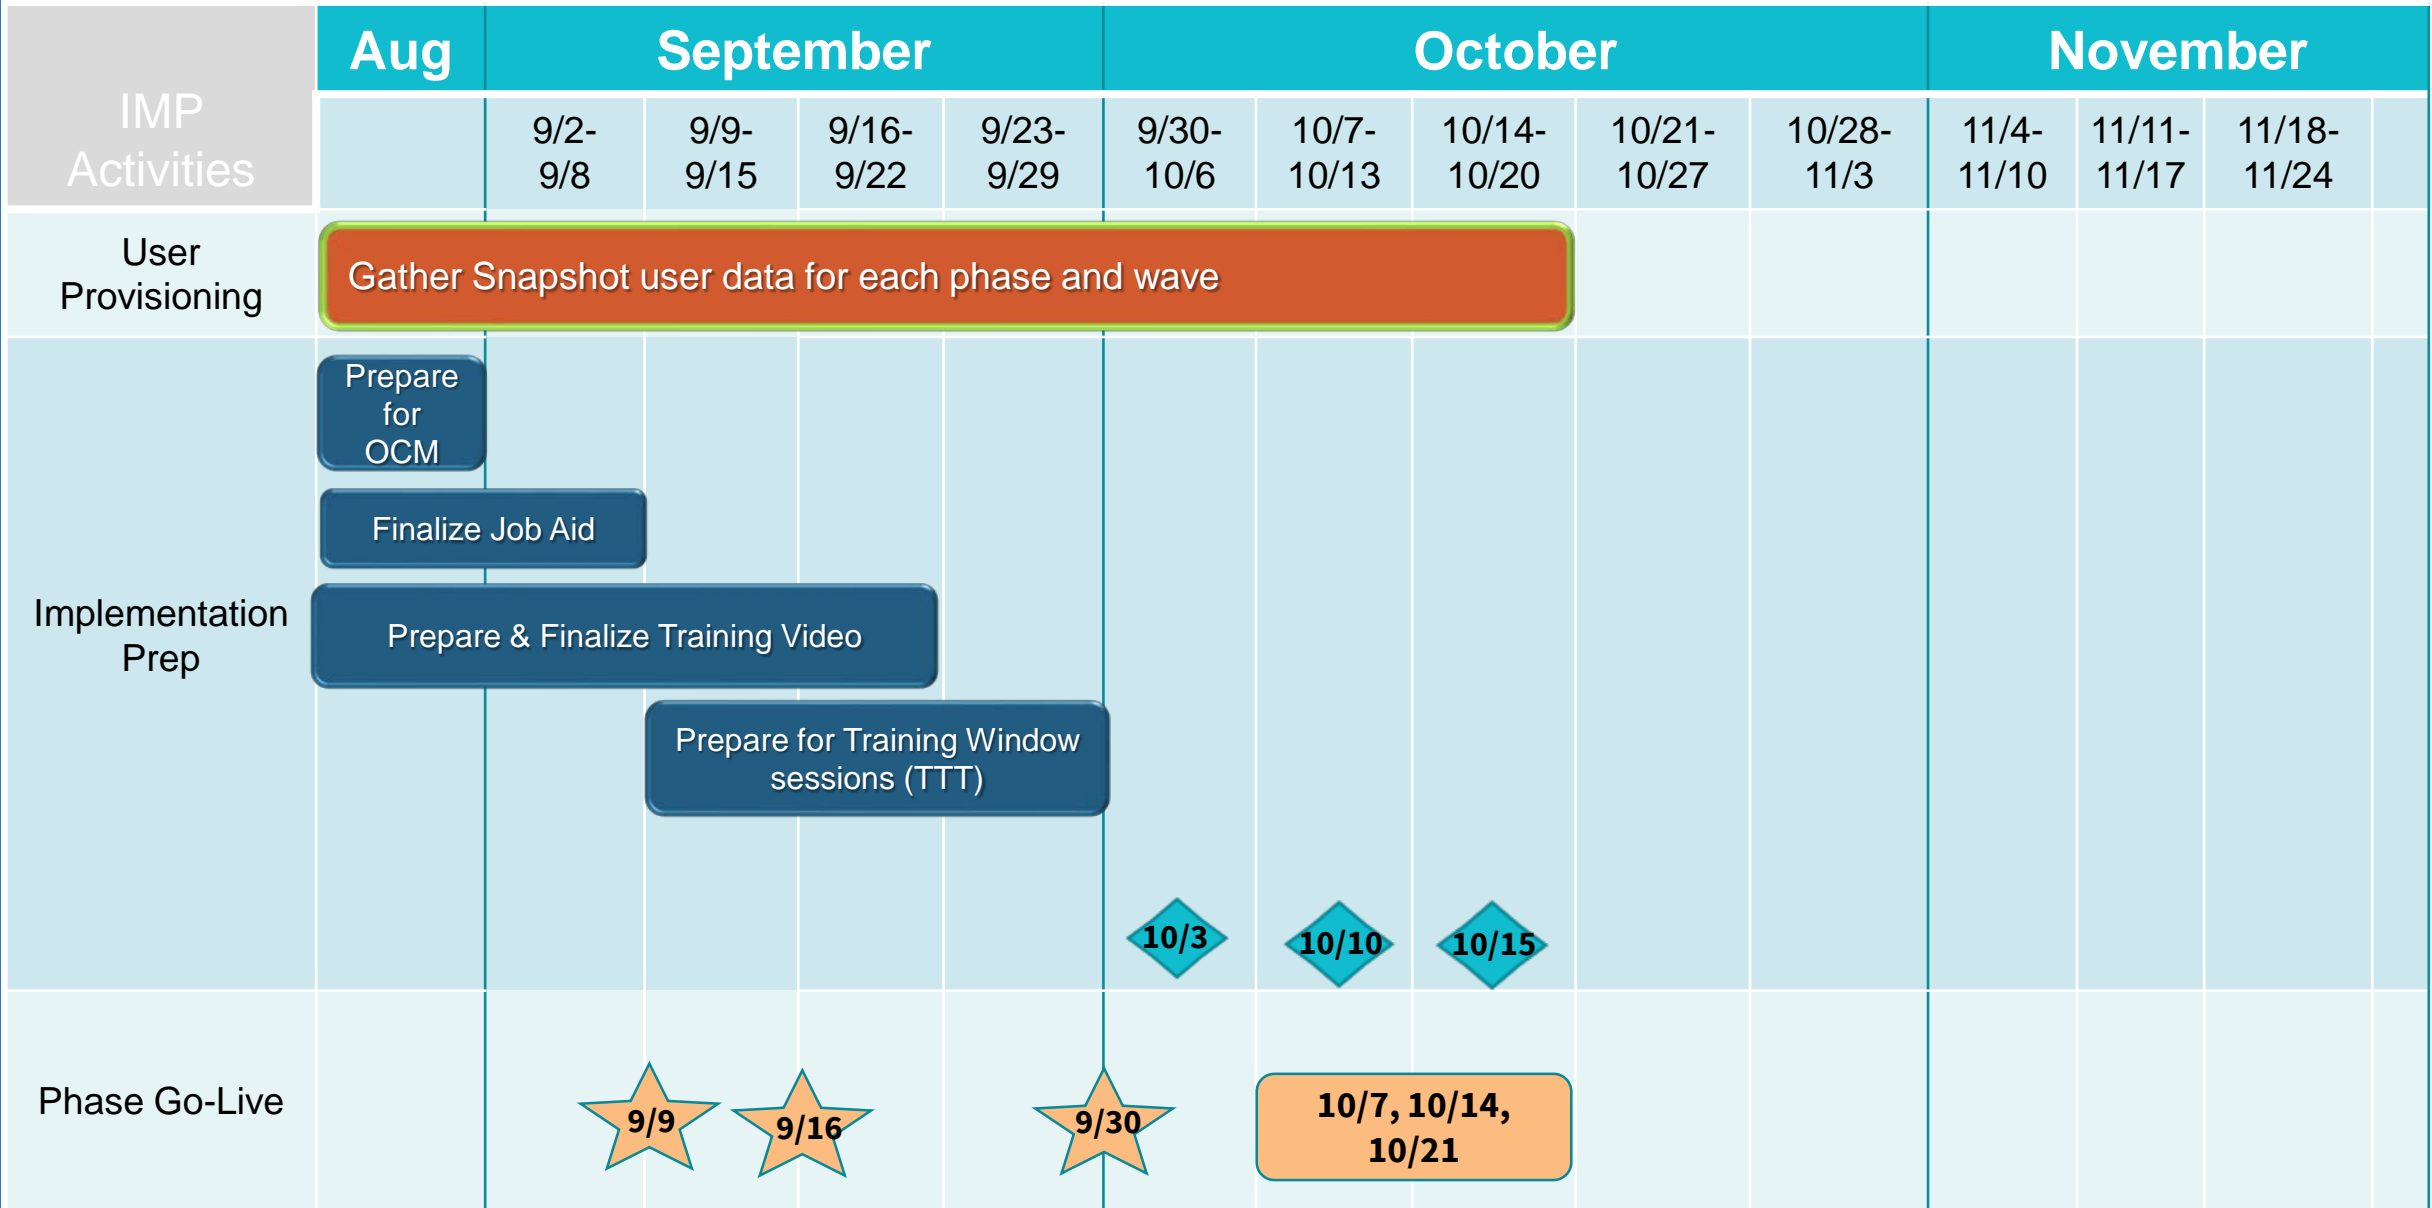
| IMP Activities | Aug | September | | | | October | | | | | November | | |
|---|---|---|---|---|---|---|---|---|---|---|---|---|---|
| | | 9/2-9/8 | 9/9-9/15 | 9/16-9/22 | 9/23-9/29 | 9/30-10/6 | 10/7-10/13 | 10/14-10/20 | 10/21-10/27 | 10/28-11/3 | 11/4-11/10 | 11/11-11/17 | 11/18-11/24 |
| User Provisioning | Gather Snapshot user data for each phase and wave | | | | | | | | | | | | |
| Implementation Prep | Prepare for OCM | | | | | | | | | | | | |
| | Finalize Job Aid | | | | | | | | | | | | |
| | Prepare & Finalize Training Video | | | | | | | | | | | | |
| | | | Prepare for Training Window sessions (TTT) | | | | | | | | | | |
| | | | | | | 10/3 | 10/10 | 10/15 | | | | | |
| Phase Go-Live | | 9/9 | 9/16 | | 9/30 | | 10/7, 10/14, 10/21 | | | | | | |